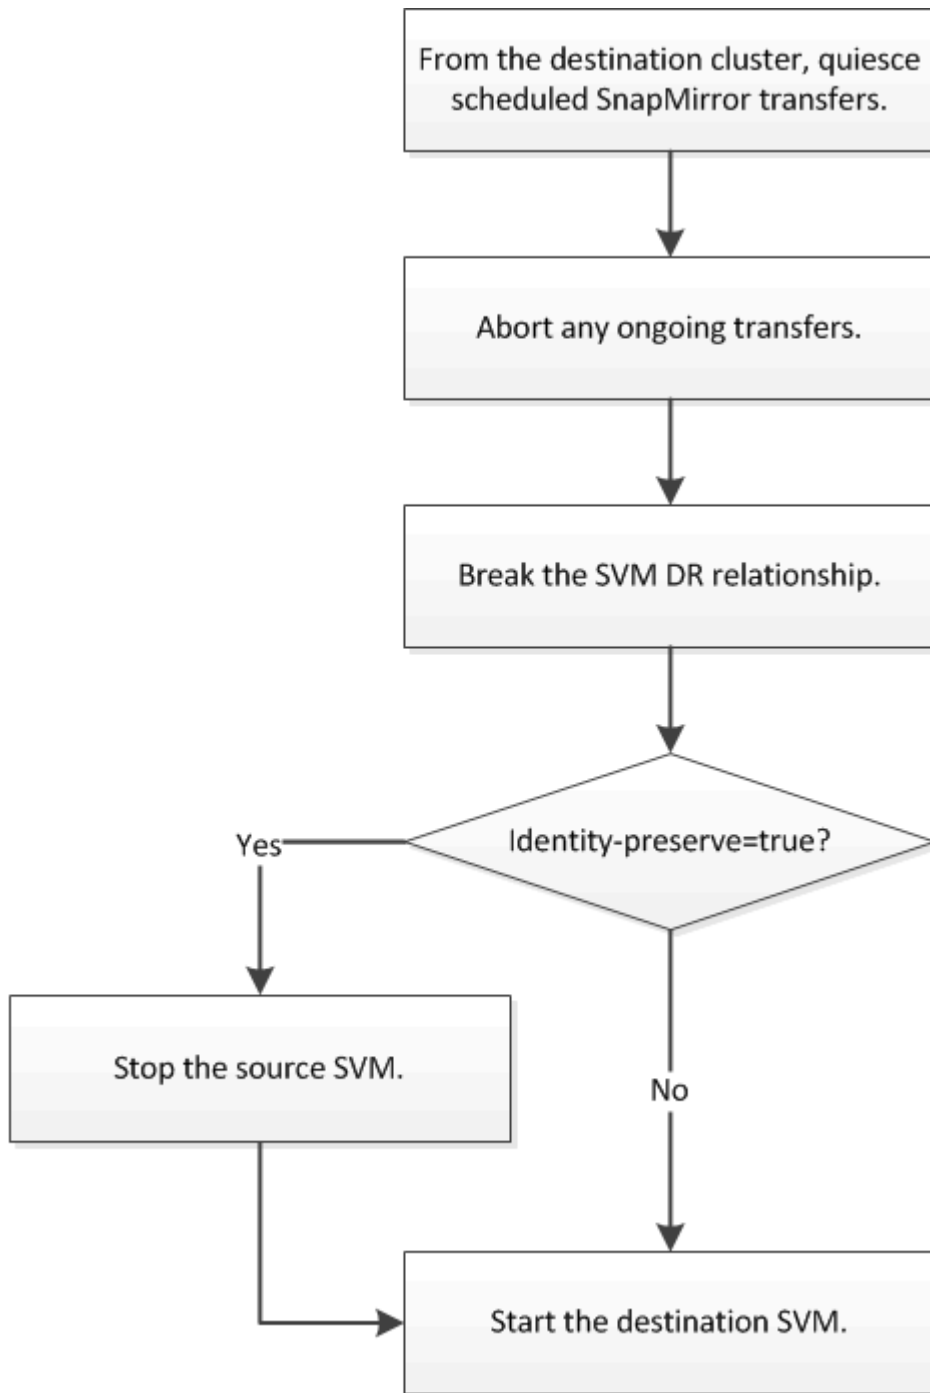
From the destination cluster, quiesce scheduled SnapMirror transfers.

Abort any ongoing transfers.

Break the SVM DR relationship.

Identity-preserve=true?

Yes

Stop the source SVM.

No

Start the destination SVM.